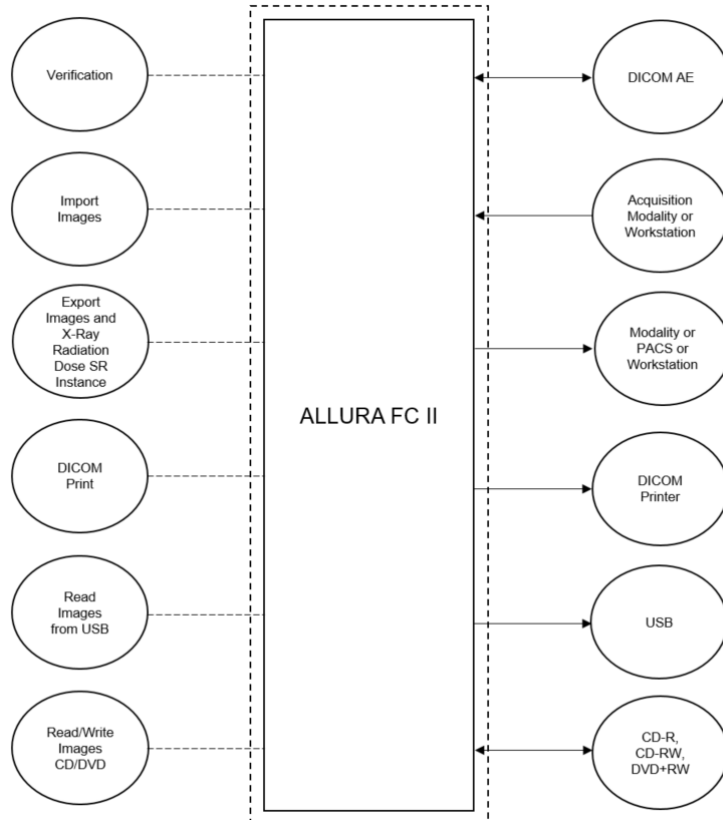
Verification

Import Images

Export Images and X-Ray Radiation Dose SR Instance

DICOM Print

Read Images from USB

Read/Write Images CD/DVD

ALLURA FC II

DICOM AE

Acquisition Modality or Workstation

Modality or PACS or Workstation

DICOM Printer

USB

CD-R, CD-RW, DVD+RW